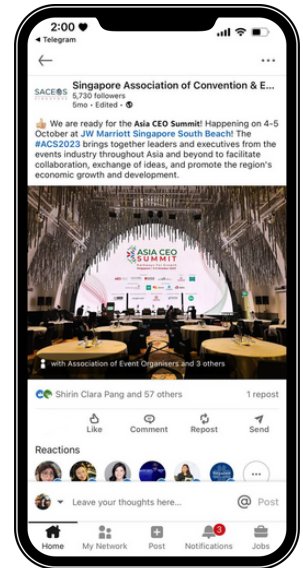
2:00
◂ Telegram

Singapore Association of Convention & E...
5,730 followers
5mo • Edited •

👍 We are ready for the Asia CEO Summit! Happening on 4–5 October at JW Marriott Singapore South Beach! The #ACS2023 brings together leaders and executives from the events industry throughout Asia and beyond to facilitate collaboration, exchange of ideas, and promote the region's economic growth and development.

ASIA CEO SUMMIT

with Association of Event Organisers and 3 others

Shirin Clara Pang and 57 others
1 repost

Like
Comment
Repost
Send

Reactions

Leave your thoughts here...
Post

Home
My Network
Post
3
Notifications
Jobs